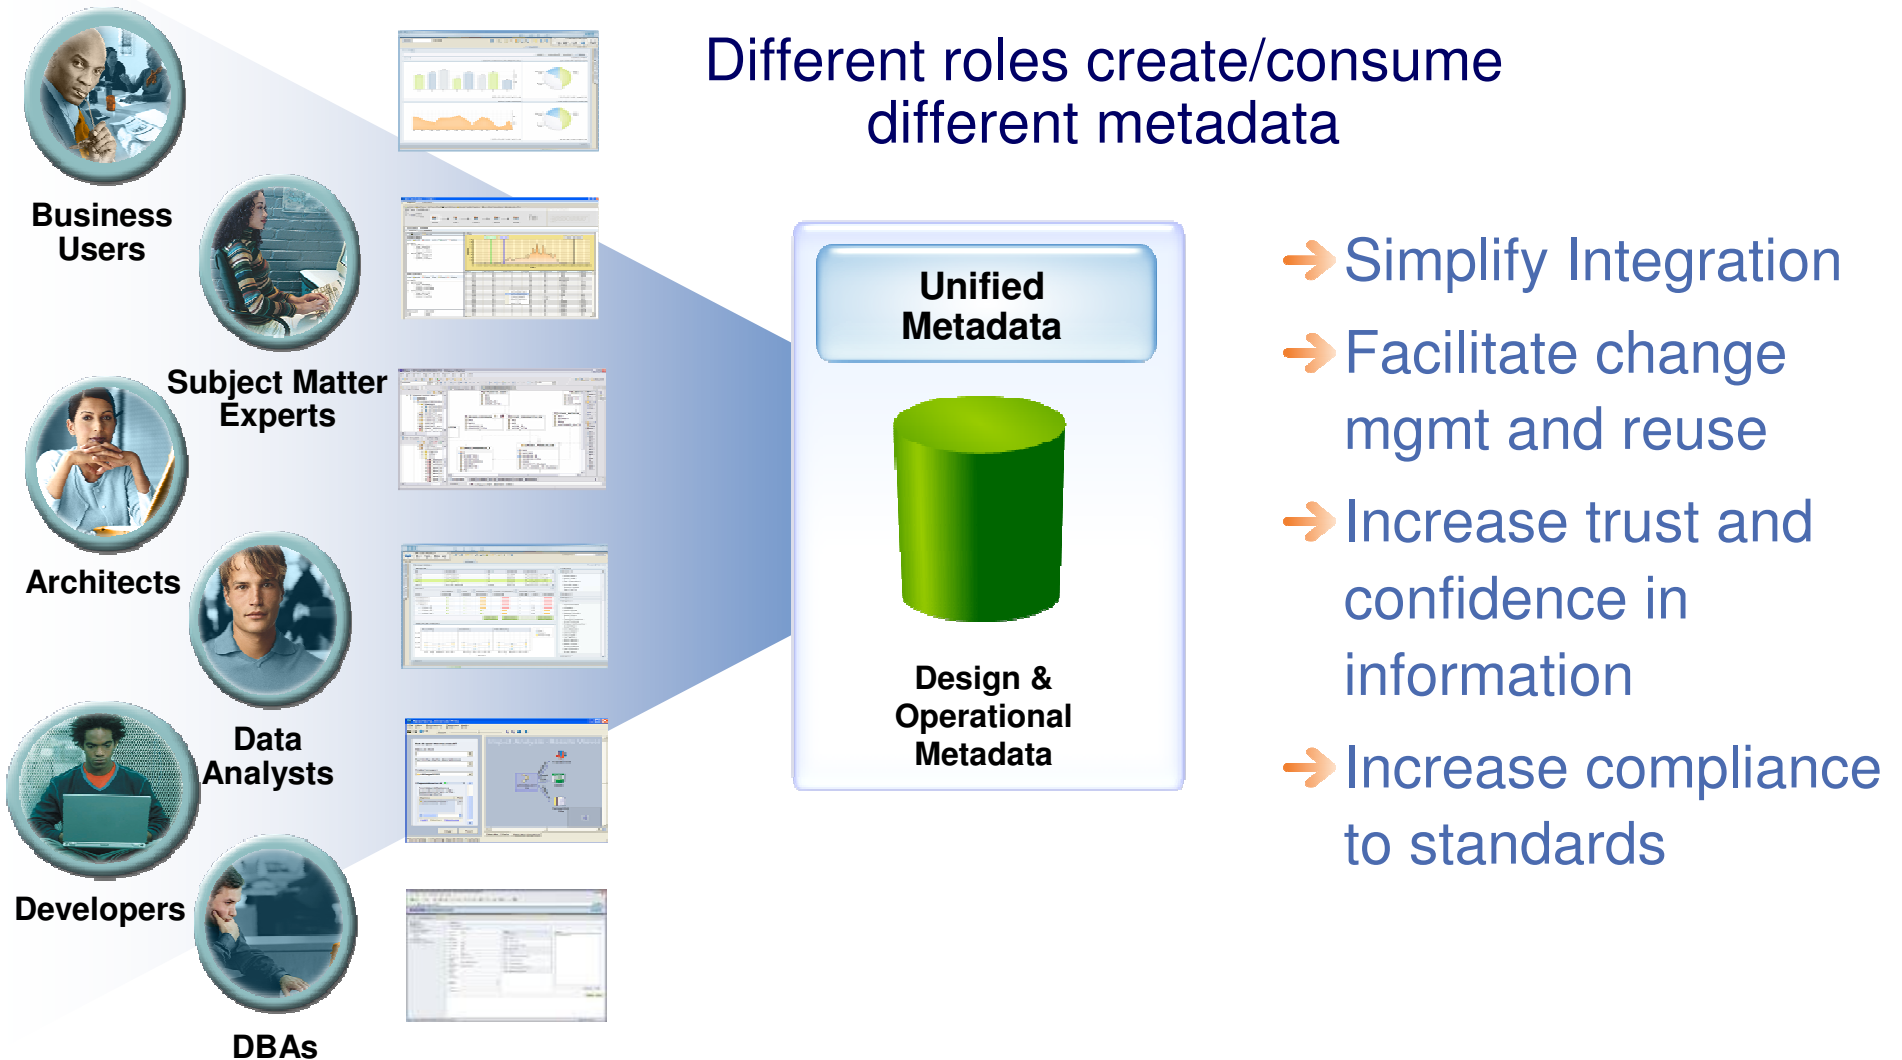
Different roles create/consume different metadata

Business Users

Subject Matter Experts

Architects

Data Analysts

Developers

DBAs

Unified Metadata

Design & Operational Metadata

→ Simplify Integration

→ Facilitate change mgmt and reuse

→ Increase trust and confidence in information

→ Increase compliance to standards